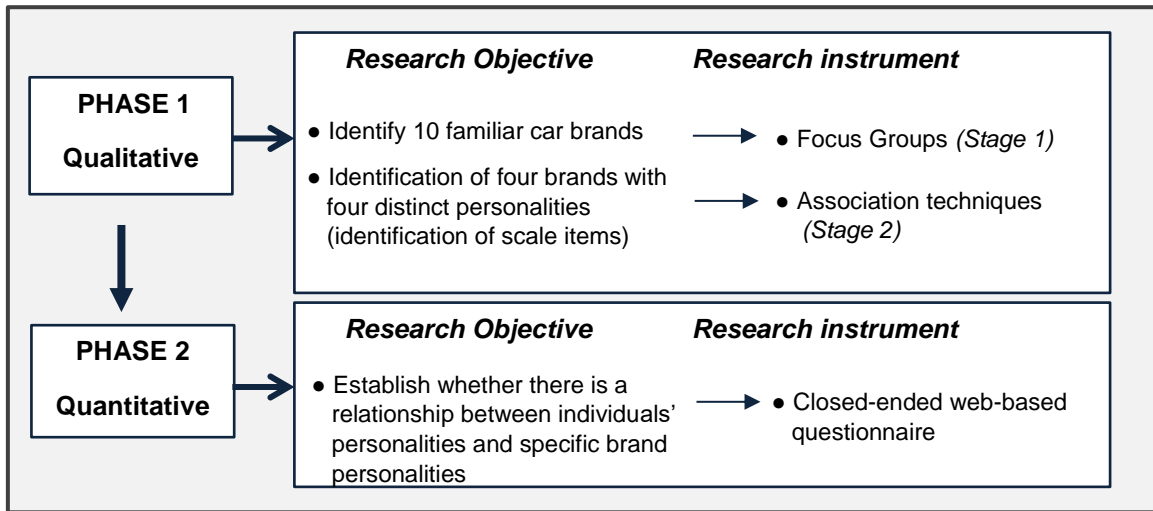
PHASE 1
Qualitative

Research Objective

Research instrument

● Identify 10 familiar car brands

● Focus Groups *(Stage 1)*

● Identification of four brands with four distinct personalities (identification of scale items)

● Association techniques *(Stage 2)*

PHASE 2
Quantitative

Research Objective

Research instrument

● Establish whether there is a relationship between individuals' personalities and specific brand personalities

● Closed-ended web-based questionnaire